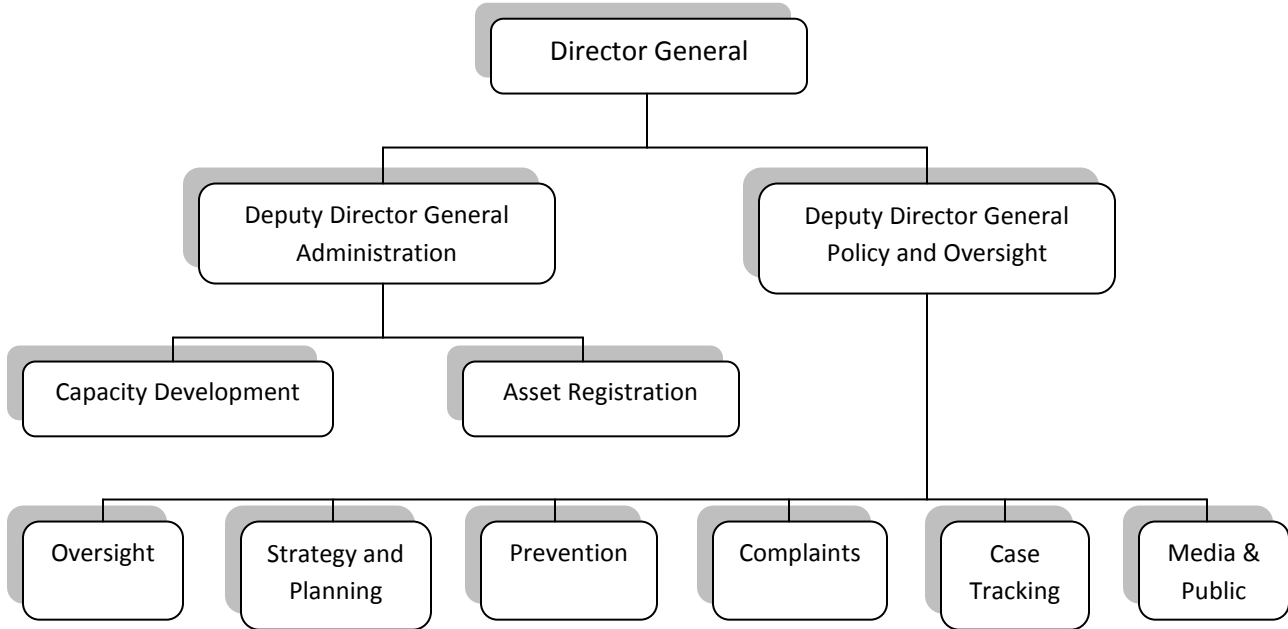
Director General

Deputy Director General Administration

Deputy Director General Policy and Oversight

Capacity Development

Asset Registration

Oversight

Strategy and Planning

Prevention

Complaints

Case Tracking

Media & Public